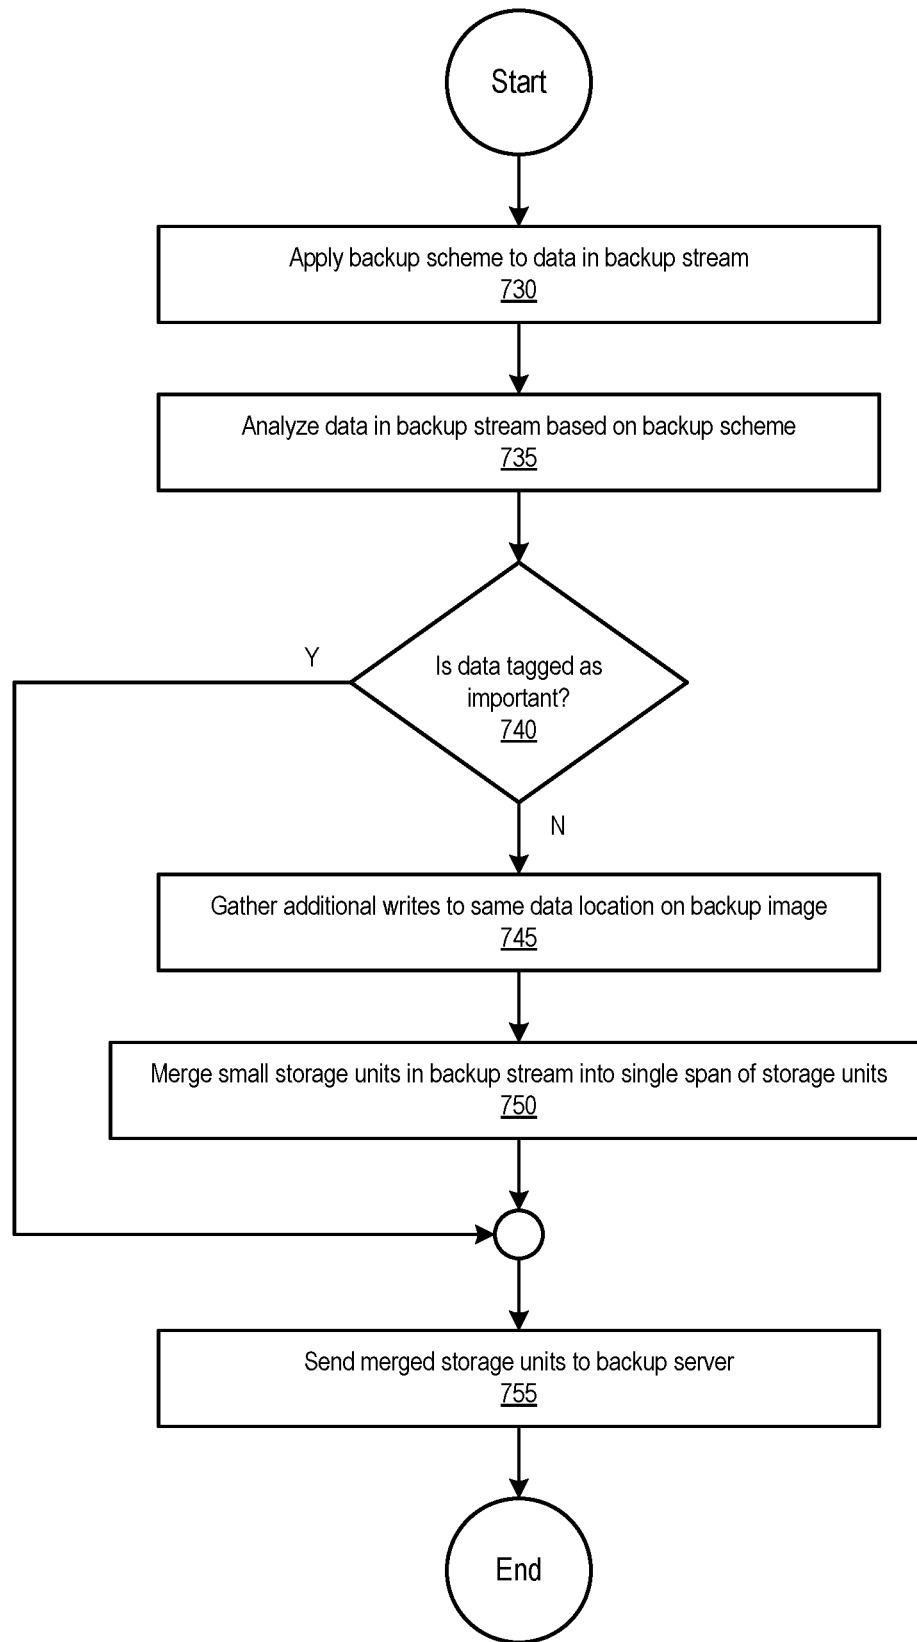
Start

Apply backup scheme to data in backup stream
730

Analyze data in backup stream based on backup scheme
735

Y

Is data tagged as important?
740

N

Gather additional writes to same data location on backup image
745

Merge small storage units in backup stream into single span of storage units
750

Send merged storage units to backup server
755

End